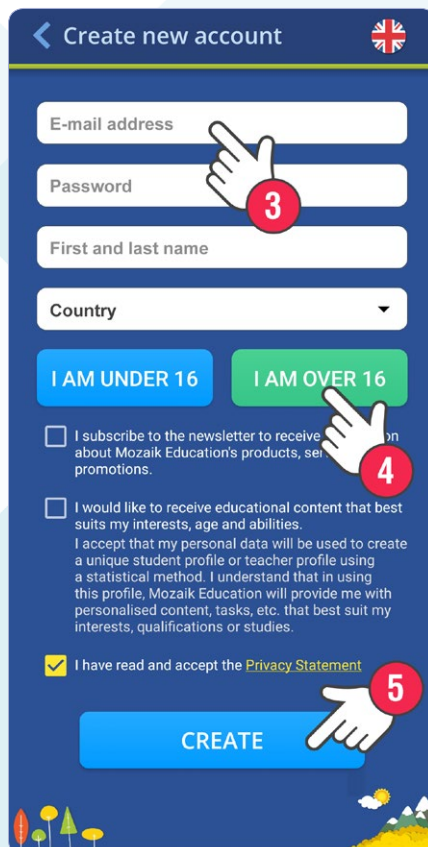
Create new account

E-mail address

3

Password

First and last name

Country

I AM UNDER 16

I AM OVER 16

I subscribe to the newsletter to receive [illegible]on about Mozaik Education's products, ser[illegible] promotions.

4

I would like to receive educational content that best suits my interests, age and abilities.
I accept that my personal data will be used to create a unique student profile or teacher profile using a statistical method. I understand that in using this profile, Mozaik Education will provide me with personalised content, tasks, etc. that best suit my interests, qualifications or studies.

I have read and accept the Privacy Statement

5

CREATE